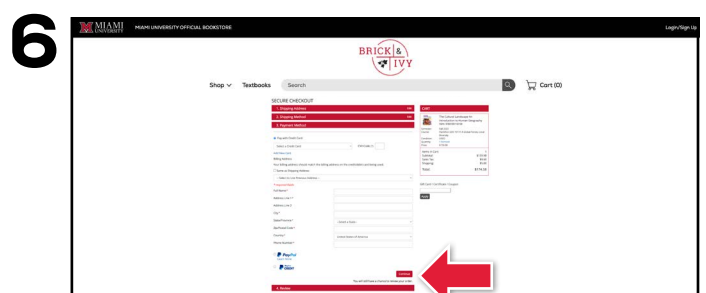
6

MIAMI UNIVERSITY MIAMI UNIVERSITY OFFICIAL BOOKSTORE

Login/Sign Up

BRICK & IVY

Shop

Textbooks

Search

Cart (0)

SECURE CHECKOUT

1. Shipping Address

2. Shipping Method

3. Payment Method

CART

PayPal

PayPal Credit

Continue

4. Review